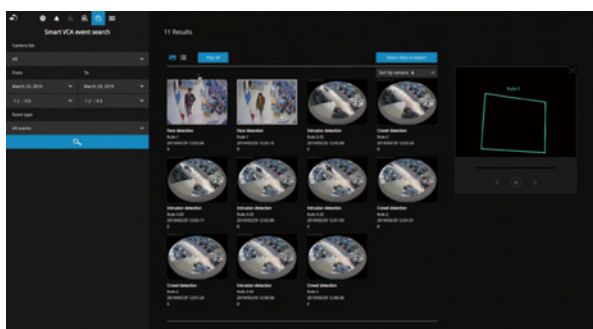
Smart VCA event search

Camera list

All

From

To

March 29, 2019

March 29, 2019

Event type

All events

11 Results

Play all

Select clips to export

Sort by camera

Face detection

Face detection

Intrusion detection

Crowd detection

Intrusion detection

Intrusion detection

Intrusion detection

Crowd detection

Crowd detection

Intrusion detection

Intrusion detection

Rule 1